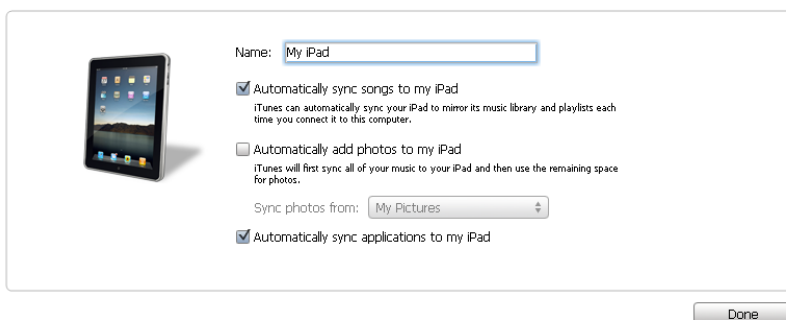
Name: My iPad

Automatically sync songs to my iPad

iTunes can automatically sync your iPad to mirror its music library and playlists each time you connect it to this computer.

Automatically add photos to my iPad

iTunes will first sync all of your music to your iPad and then use the remaining space for photos.

Sync photos from: My Pictures

Automatically sync applications to my iPad

Done